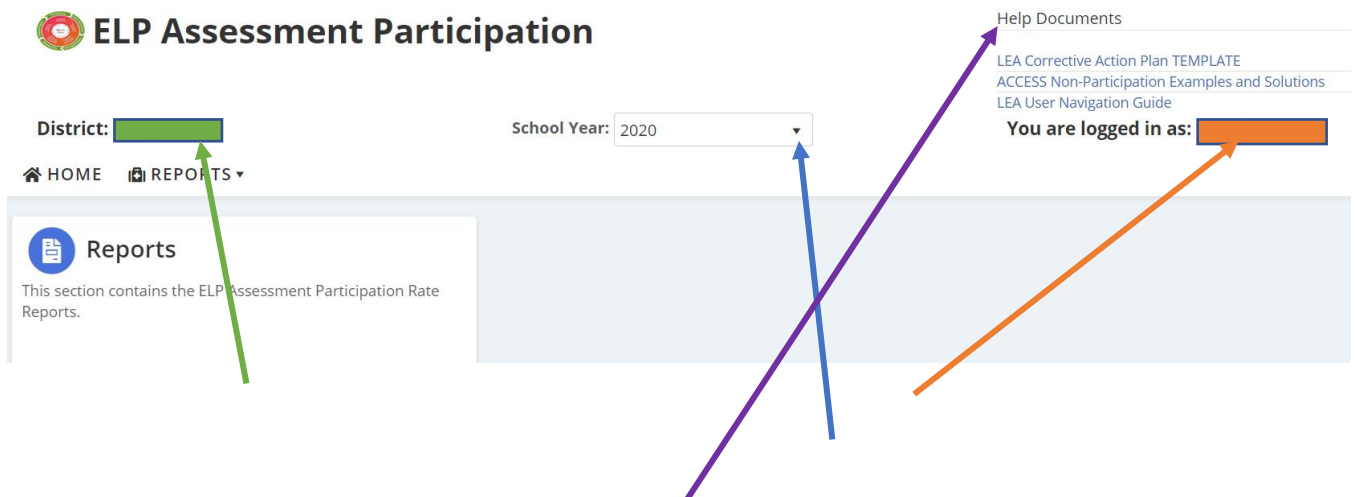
ELP Assessment Participation

Help Documents

LEA Corrective Action Plan TEMPLATE
ACCESS Non-Participation Examples and Solutions
LEA User Navigation Guide

District:

School Year: 2020

You are logged in as:

HOME REPORTS

Reports

This section contains the ELP Assessment Participation Rate Reports.